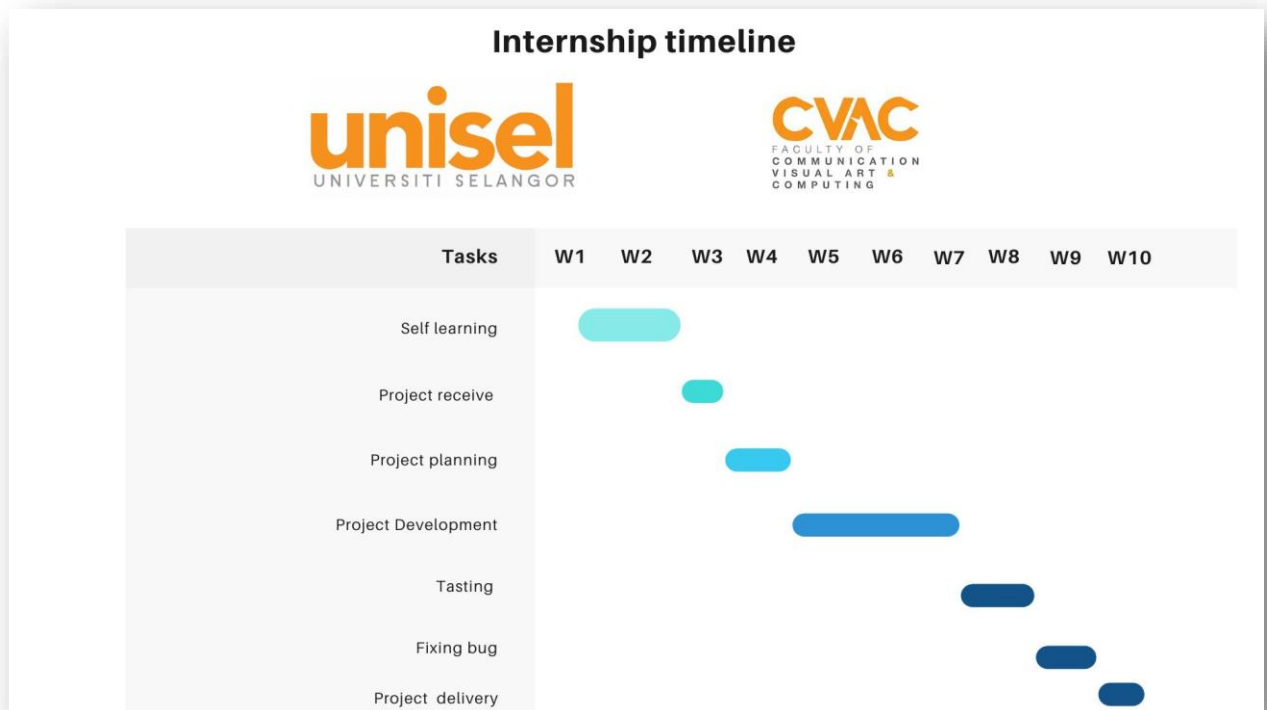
Internship timeline

unisel
UNIVERSITI SELANGOR

CVAC
FACULTY OF
COMMUNICATION
VISUAL ART &
COMPUTING

| Tasks | W1 | W2 | W3 | W4 | W5 | W6 | W7 | W8 | W9 | W10 |
|---|---|---|---|---|---|---|---|---|---|---|
| Self learning | | | | | | | | | | |
| Project receive | | | | | | | | | | |
| Project planning | | | | | | | | | | |
| Project Development | | | | | | | | | | |
| Tasting | | | | | | | | | | |
| Fixing bug | | | | | | | | | | |
| Project delivery | | | | | | | | | | |